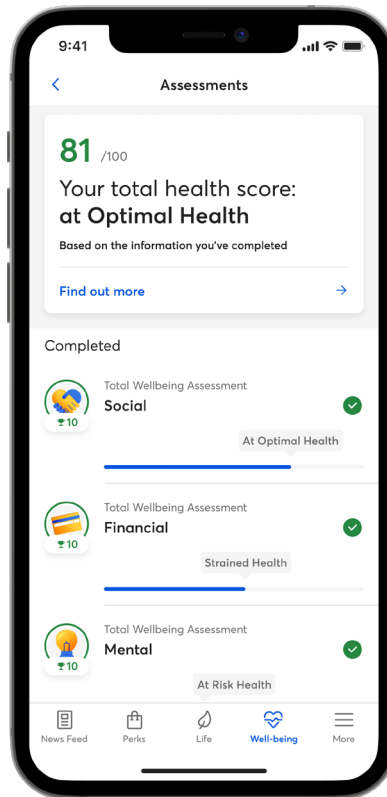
9:41

Assessments

81 /100

Your total health score: **at Optimal Health**

Based on the information you've completed

Find out more

Completed

10
Total Wellbeing Assessment
Social
At Optimal Health

10
Total Wellbeing Assessment
Financial
Strained Health

10
Total Wellbeing Assessment
Mental
At Risk Health

News Feed
Perks
Life
Well-being
More